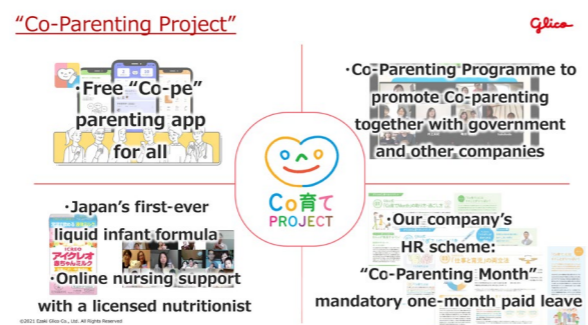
"Co-Parenting Project"

Glico

·Free "Co-pe" parenting app for all

·Co-Parenting Programme to promote Co-parenting together with govenment and other companies

Co育て PROJECT

·Japan's first-ever liquid infant formula

·Online nursing support with a licensed nutritionist

アイクレオ 赤ちゃんミルク

·Our company's HR scheme: "Co-Parenting Month" mandatory one-month paid leave

©2021 Ezaki Glico Co., Ltd. All Rights Reserved